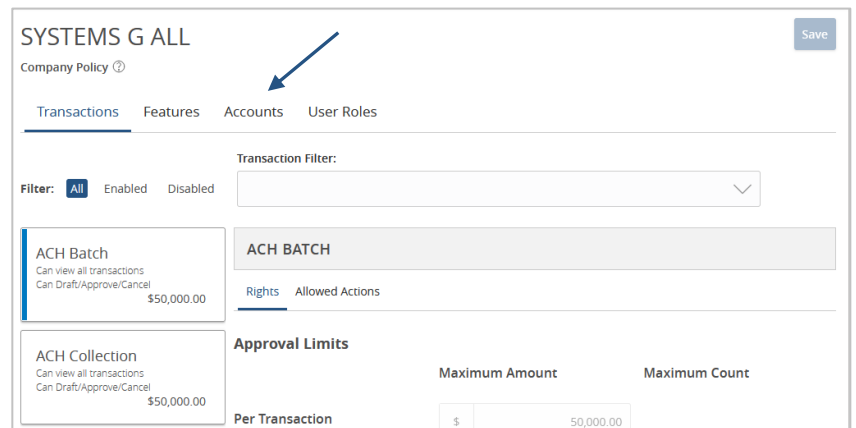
SYSTEMS G ALL

Save

Company Policy

Transactions Features Accounts User Roles

Filter: All Enabled Disabled

Transaction Filter:

ACH Batch
Can view all transactions
Can Draft/Approve/Cancel
$50,000.00

ACH Collection
Can view all transactions
Can Draft/Approve/Cancel
$50,000.00

ACH BATCH

Rights Allowed Actions

Approval Limits

Maximum Amount Maximum Count

Per Transaction

$ 50,000.00